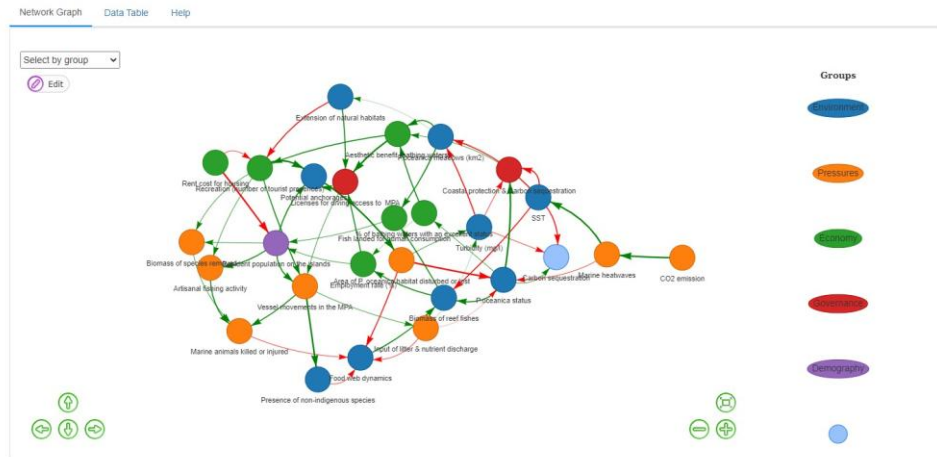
Network Graph Data Table Help

Select by group

Edit

Groups

Environment

Pressures

Economy

Governance

Demography

Extension of natural habitats

Aesthetic benefit bathing waters

Seagrass meadows (km2)

Rent cost for housing

Recreation (number of tourist presences)

Potential anchorages

Licenses for diving (access to MPA)

Coastal protection & carbon sequestration

SST

% of bathing waters with an excellent status

Fish landed for human consumption

Turbidity (mg/l)

Biomass of species

Resident population on the islands

Carbon sequestration

Marine heatwaves

CO2 emission

Artisanal fishing activity

Employment rate (%)

Area of P. oceanica habitat disturbed or lost

Posidonia status

Vessel movements in the MPA

Biomass of reef fishes

Marine animals killed or injured

Input of litter & nutrient discharge

Food web dynamics

Presence of non-indigenous species